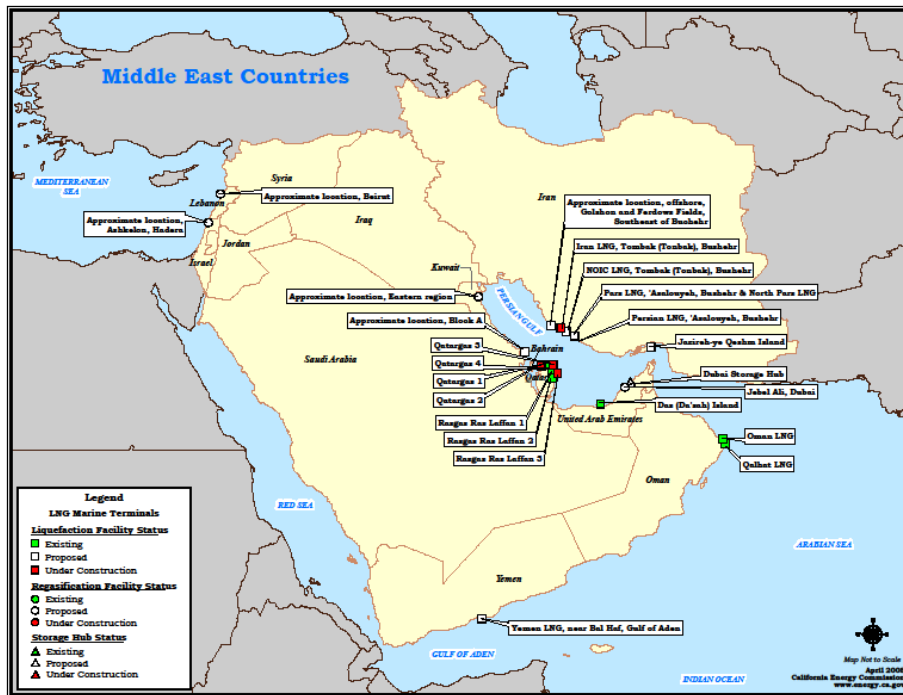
Middle East Countries

MEDITERRANEAN SEA

Syria

Lebanon

Approximate location, Beirut

Approximate location, Ashkelon, Hadera

Israel

Jordan

Iraq

Kuwait

Iran

Approximate location, offshore, Golshon and Ferdows Fields, Southeast of Bushehr

Iran LNG, Tombak (Tonbak), Bushehr

NOIC LNG, Tombak (Tonbak), Bushehr

Pars LNG, 'Assluyeh, Bushehr & North Pars LNG

Persian LNG, 'Assluyeh, Bushehr

Approximate location, Eastern region

Approximate location, Block A

PERSIAN GULF

Bahrain

Qatar

Qatargas 3

Qatargas 4

Qatargas 1

Qatargas 2

Rasgas Ras Laffan 1

Rasgas Ras Laffan 2

Rasgas Ras Laffan 3

Jazireh-ye Qeshm Island

Dubai Storage Hub

Jebel Ali, Dubai

Das (Da'ash) Island

United Arab Emirates

Saudi Arabia

Oman LNG

Qalhat LNG

Oman

RED SEA

ARABIAN SEA

Yemen

Yemen LNG, near Bal Haf, Gulf of Aden

GULF OF ADEN

INDIAN OCEAN

Legend
LNG Marine Terminals
Liquefaction Facility Status
Existing
Proposed
Under Construction
Regasification Facility Status
Existing
Proposed
Under Construction
Storage Hub Status
Existing
Proposed
Under Construction

Map Not to Scale
April 200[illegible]
California Energy Commission
www.energy.ca.go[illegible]